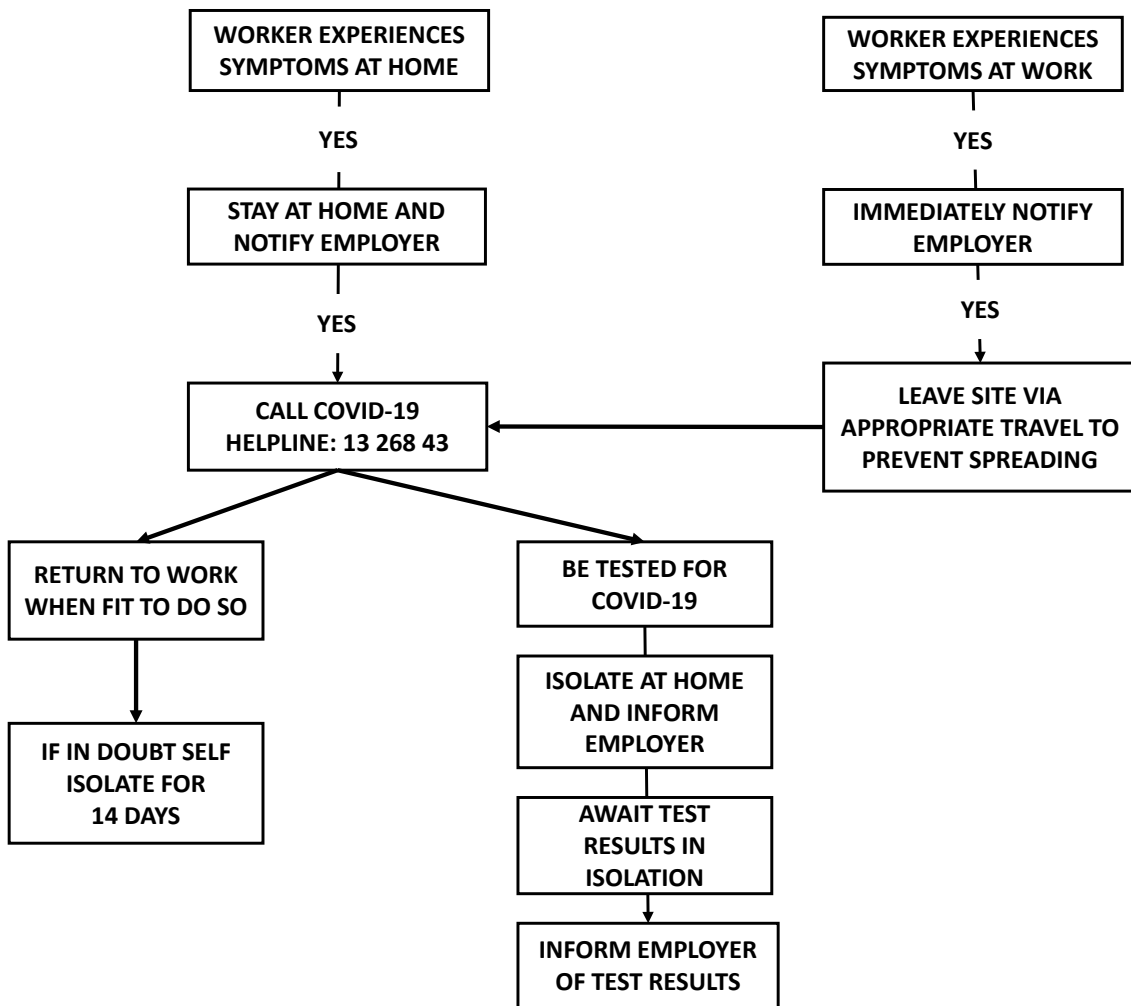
WORKER EXPERIENCES SYMPTOMS AT HOME

YES

STAY AT HOME AND NOTIFY EMPLOYER

YES

WORKER EXPERIENCES SYMPTOMS AT WORK

YES

IMMEDIATELY NOTIFY EMPLOYER

YES

LEAVE SITE VIA APPROPRIATE TRAVEL TO PREVENT SPREADING

CALL COVID-19 HELPLINE: 13 268 43

RETURN TO WORK WHEN FIT TO DO SO

IF IN DOUBT SELF ISOLATE FOR 14 DAYS

BE TESTED FOR COVID-19

ISOLATE AT HOME AND INFORM EMPLOYER

AWAIT TEST RESULTS IN ISOLATION

INFORM EMPLOYER OF TEST RESULTS